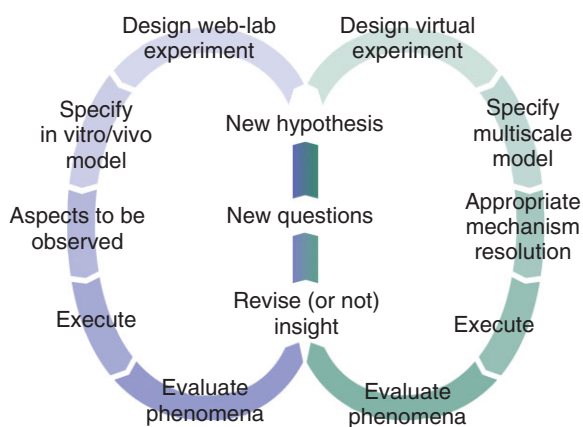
Design web-lab experiment

Specify in vitro/vivo model

Aspects to be observed

Execute

Evaluate phenomena

Design virtual experiment

Specify multiscale model

Appropriate mechanism resolution

Execute

Evaluate phenomena

New hypothesis

New questions

Revise (or not) insight